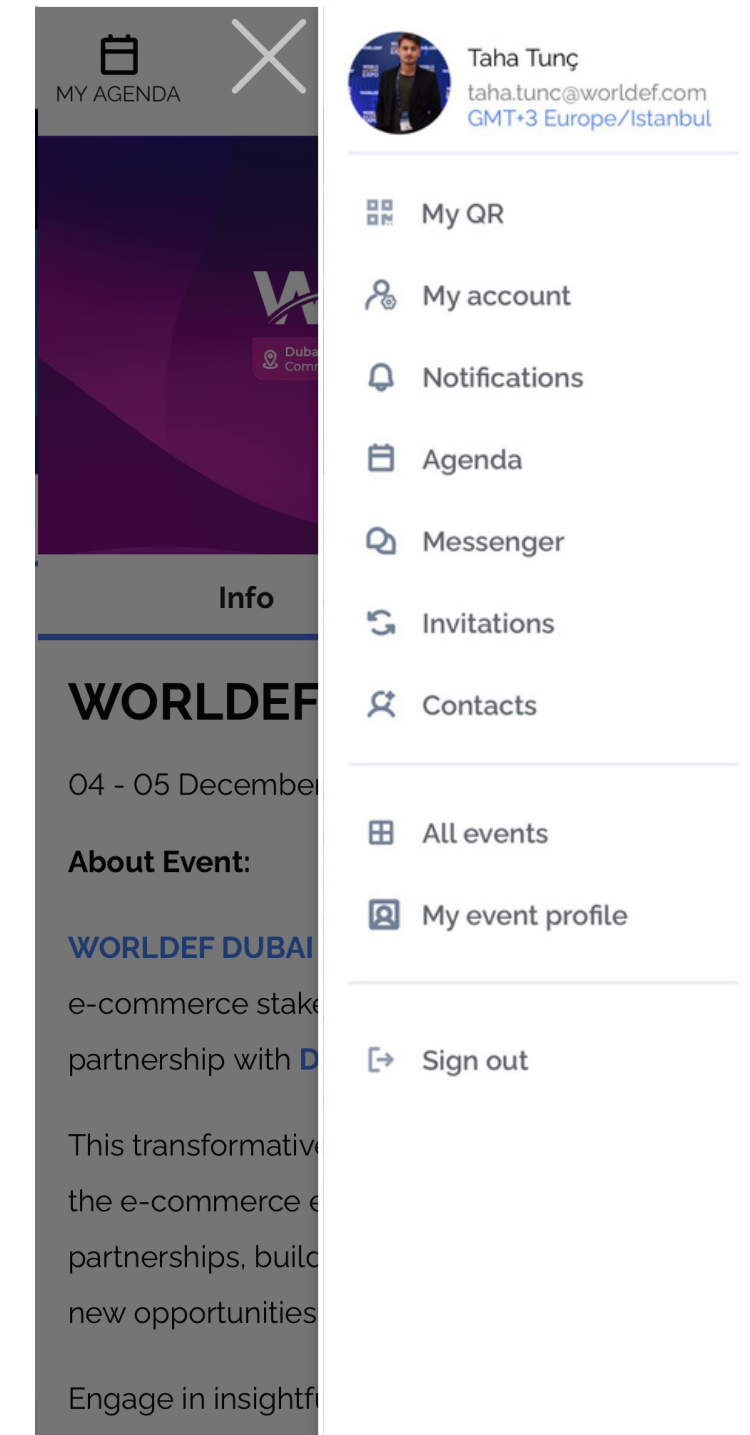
MY AGENDA

Duba
Comm

Info

WORLDEF

04 - 05 December

About Event:

WORLDEF DUBAI
e-commerce stake
partnership with D

This transformativ
the e-commerce e
partnerships, buil
new opportunities

Engage in insightf

Taha Tunç
taha.tunc@worldef.com
GMT+3 Europe/Istanbul

My QR
My account
Notifications
Agenda
Messenger
Invitations
Contacts

All events
My event profile

Sign out